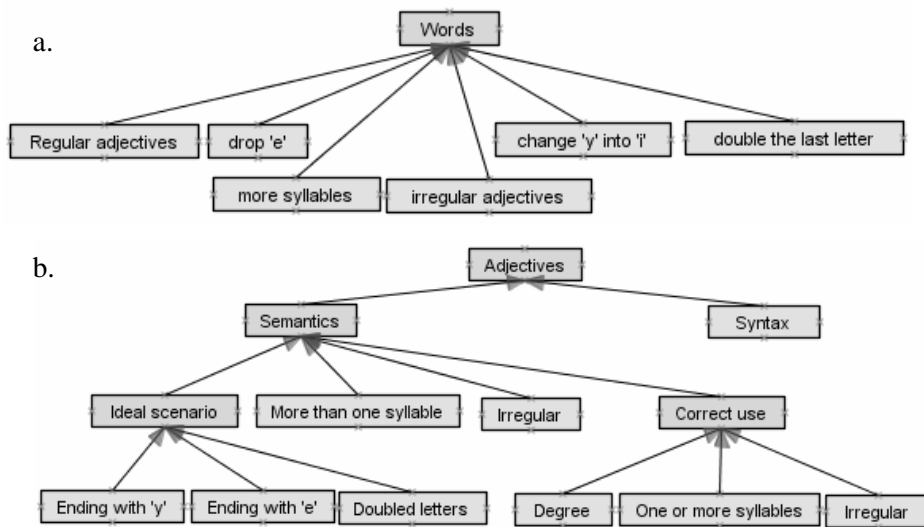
a.

Words

Regular adjectives

drop 'e'

more syllables

irregular adjectives

change 'y' into 'i'

double the last letter

b.

Adjectives

Semantics

Syntax

Ideal scenario

More than one syllable

Irregular

Correct use

Ending with 'y'

Ending with 'e'

Doubled letters

Degree

One or more syllables

Irregular